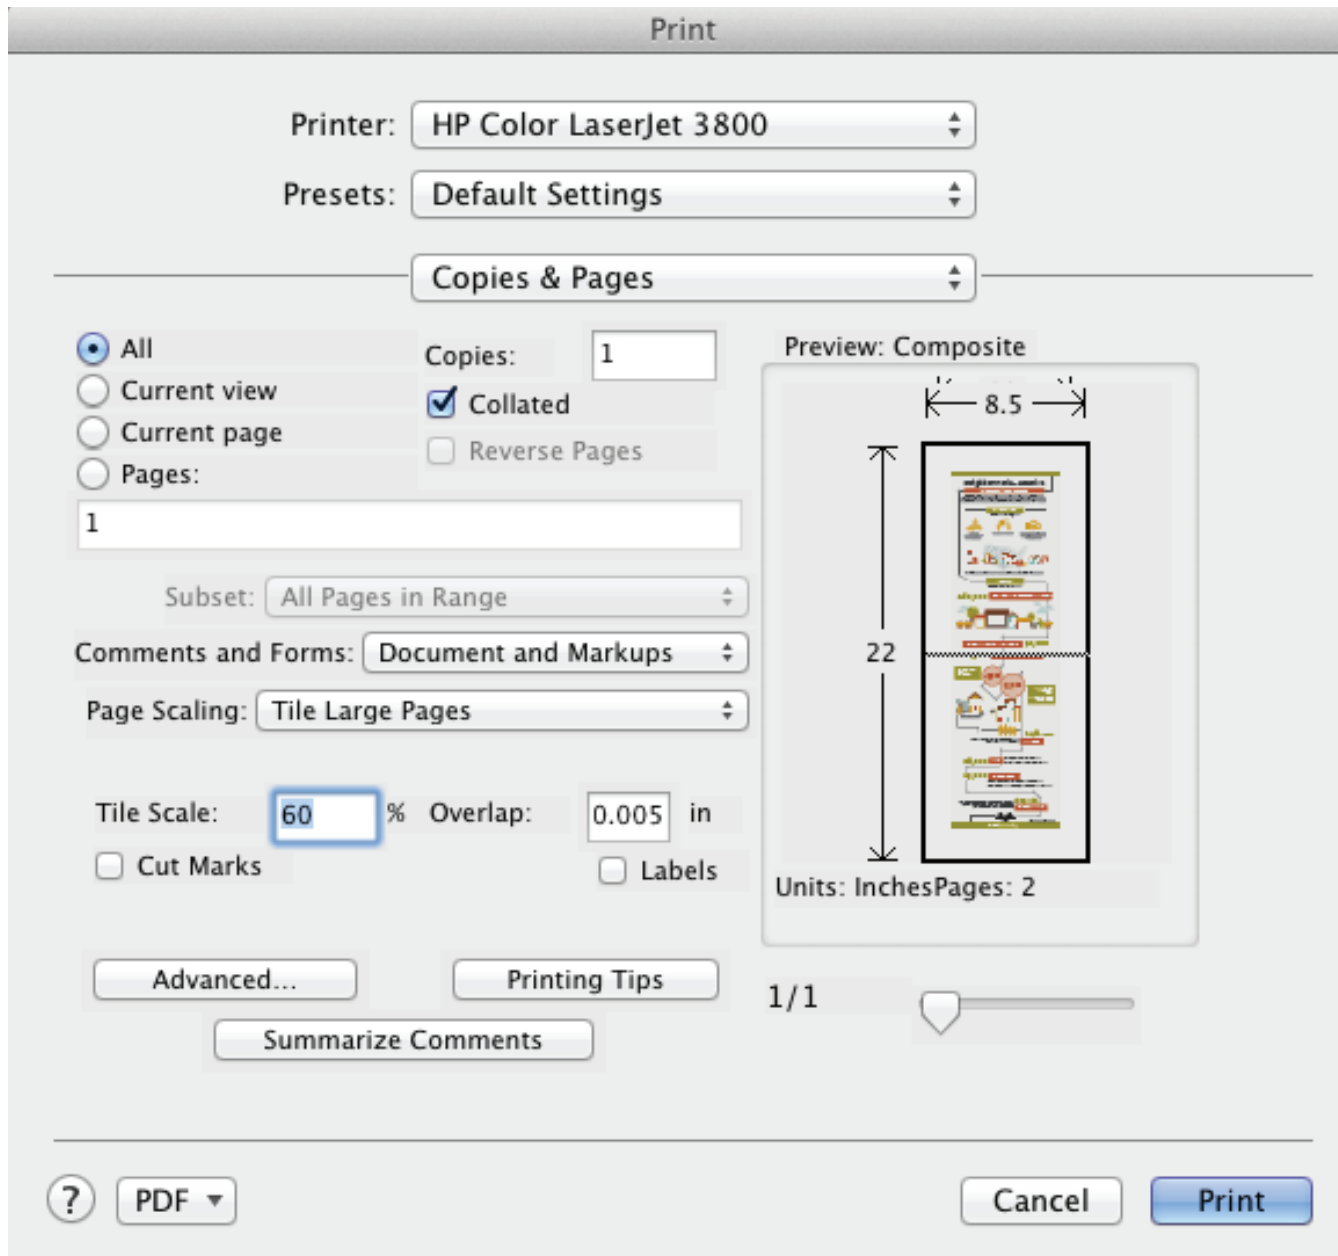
Print

Printer: HP Color LaserJet 3800

Presets: Default Settings

Copies & Pages

All
Current view
Current page
Pages:
1

Copies: 1
Collated
Reverse Pages

Preview: Composite
8.5
22

Subset: All Pages in Range

Comments and Forms: Document and Markups

Page Scaling: Tile Large Pages

Tile Scale: 60 % Overlap: 0.005 in
Cut Marks
Labels

Units: InchesPages: 2

Advanced...
Printing Tips
Summarize Comments

1/1

?
PDF
Cancel
Print